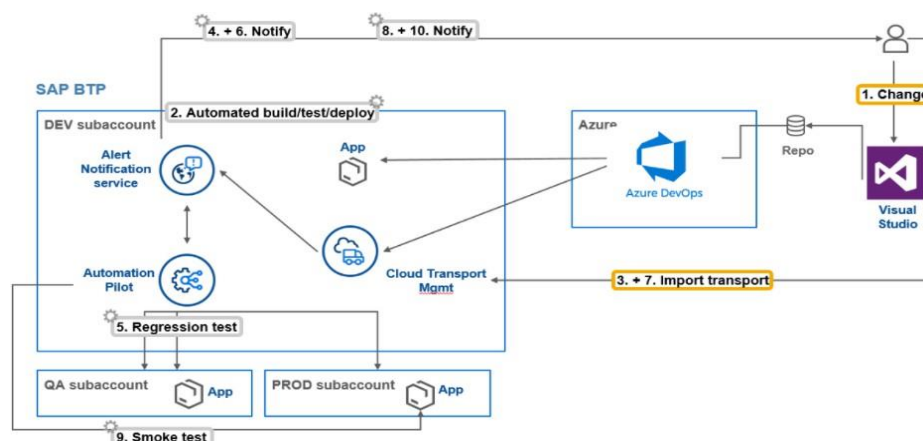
4. + 6. Notify
8. + 10. Notify
SAP BTP
1. Chang
2. Automated build/test/deploy
DEV subaccount
Azure
Alert Notification service
App
Repo
Azure DevOps
Visual Studio
Automation Pilot
Cloud Transport Mgmt
3. + 7. Import transport
5. Regression test
QA subaccount
App
PROD subaccount
App
9. Smoke test